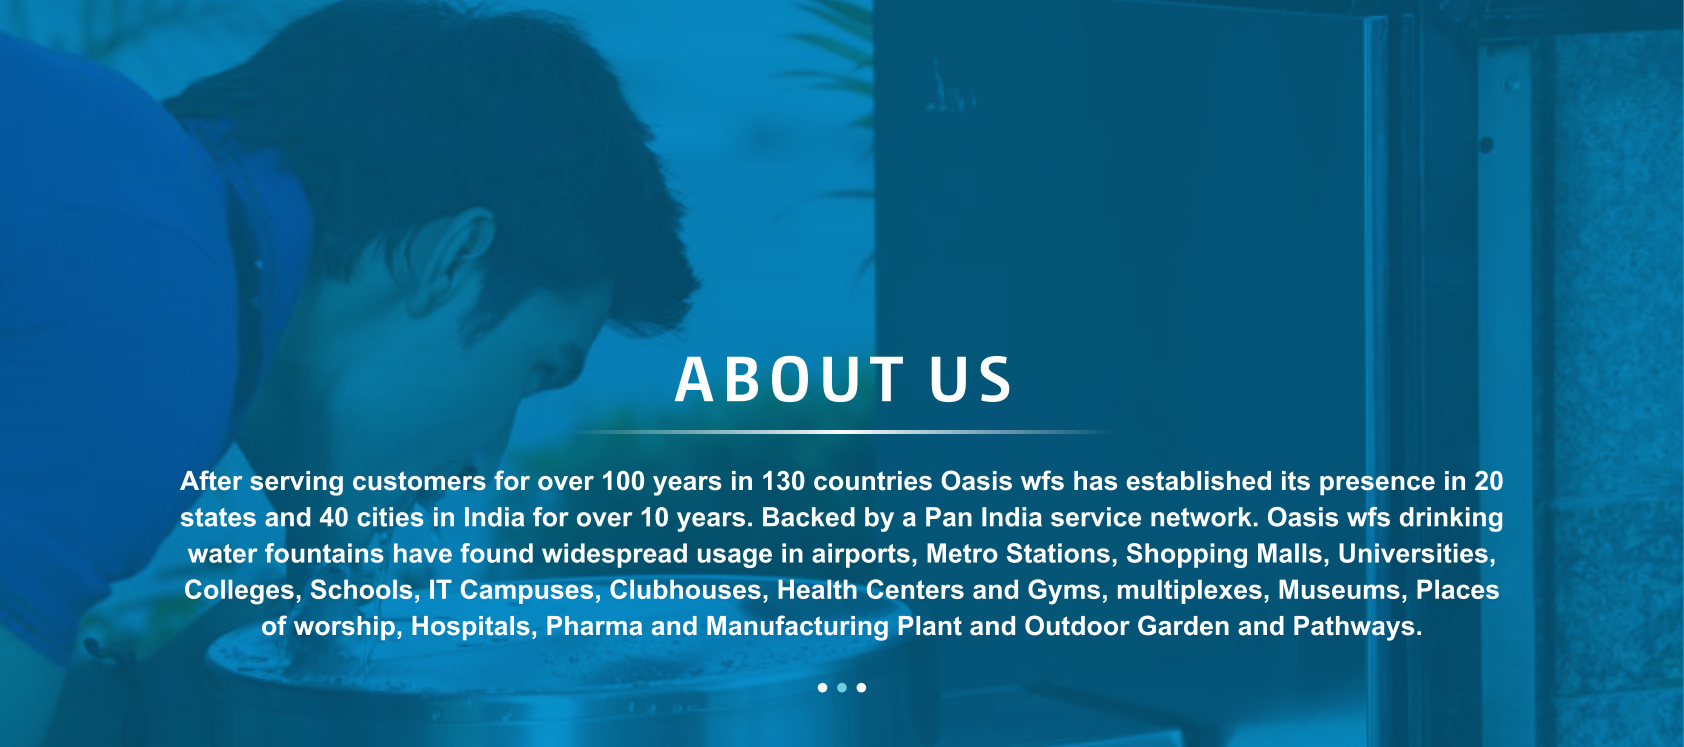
ABOUT US

After serving customers for over 100 years in 130 countries Oasis wfs has established its presence in 20 states and 40 cities in India for over 10 years. Backed by a Pan India service network. Oasis wfs drinking water fountains have found widespread usage in airports, Metro Stations, Shopping Malls, Universities, Colleges, Schools, IT Campuses, Clubhouses, Health Centers and Gyms, multiplexes, Museums, Places of worship, Hospitals, Pharma and Manufacturing Plant and Outdoor Garden and Pathways.